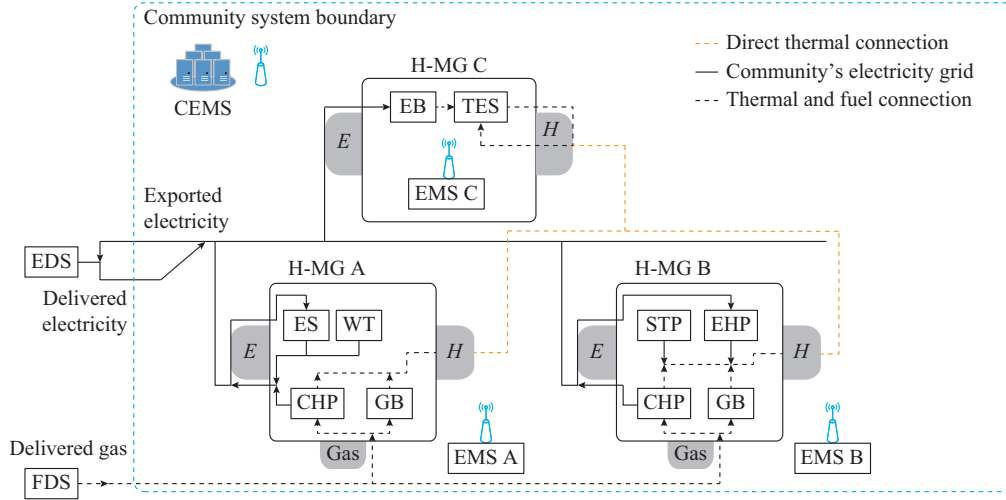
Community system boundary

CEMS

H-MG C

EB

TES

E

H

EMS C

Direct thermal connection

Community's electricity grid

Thermal and fuel connection

Exported electricity

EDS

Delivered electricity

H-MG A

ES

WT

E

H

CHP

GB

Gas

EMS A

H-MG B

STP

EHP

E

H

CHP

GB

Gas

EMS B

Delivered gas

FDS